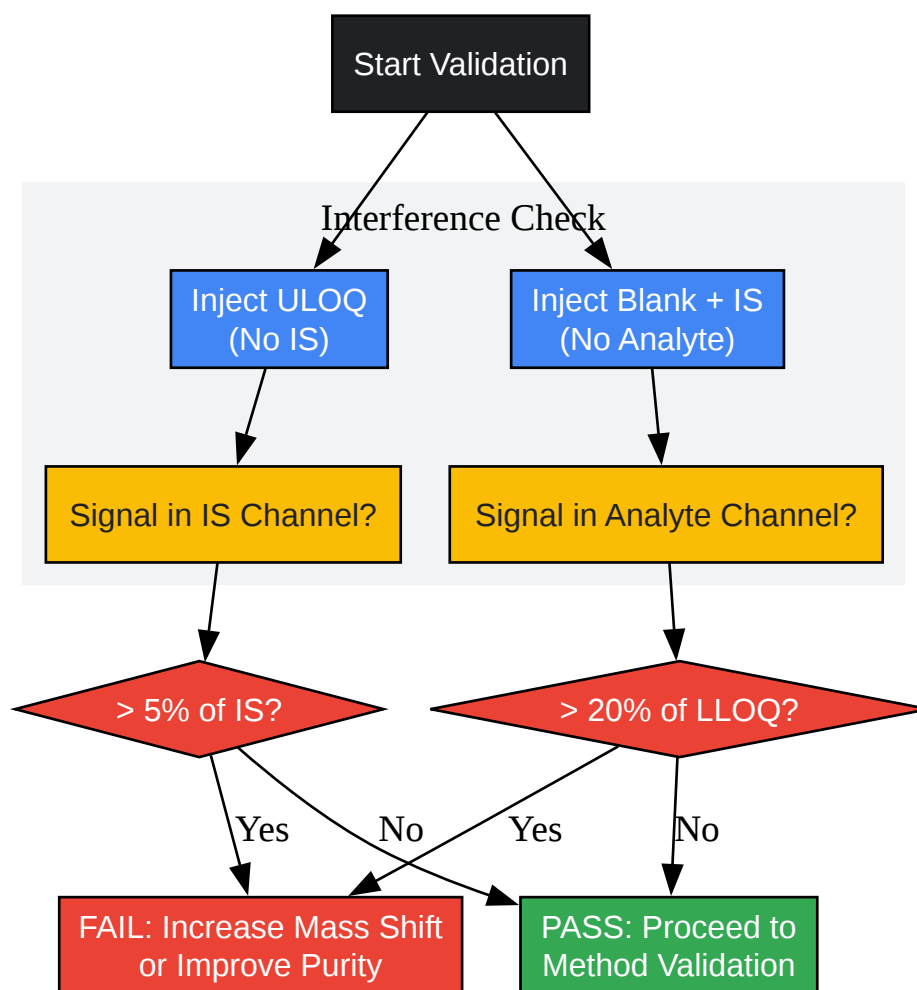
Start Validation

Interference Check

Inject ULOQ (No IS)

Inject Blank + IS (No Analyte)

Signal in IS Channel?

Signal in Analyte Channel?

> 5% of IS?

> 20% of LLOQ?

Yes

No

Yes

No

FAIL: Increase Mass Shift or Improve Purity

PASS: Proceed to Method Validation